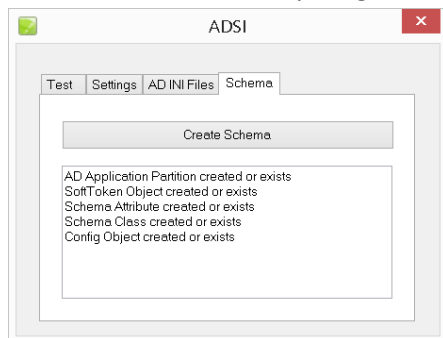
ADSI

Test | Settings | AD INI Files | Schema

Create Schema

AD Application Partition created or exists
SoftToken Object created or exists
Schema Attribute created or exists
Schema Class created or exists
Config Object created or exists